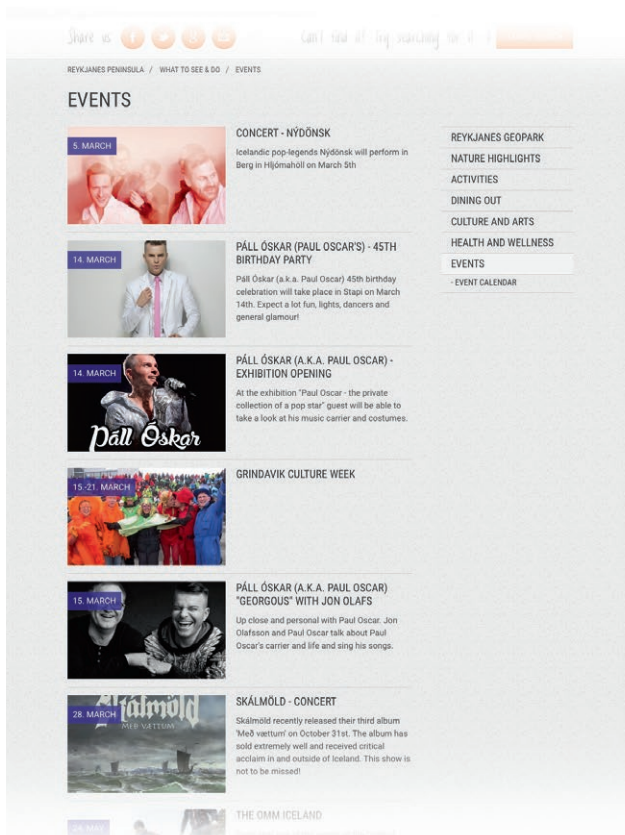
Share us

Can't find it? Try searching for it

REYKJANES PENINSULA / WHAT TO SEE & DO / EVENTS

EVENTS

5. MARCH

CONCERT - NÝDÖNSK

Icelandic pop-legends Nýdönsk will perform in Berg in Hljómahöll on March 5th

14. MARCH

PÁLL ÓSKAR (PAUL OSCAR'S) - 45TH BIRTHDAY PARTY

Páll Óskar (a.k.a. Paul Oscar) 45th birthday celebration will take place in Stapi on March 14th. Expect a lot fun, lights, dancers and general glamour!

14. MARCH

Páll Óskar

PÁLL ÓSKAR (A.K.A. PAUL OSCAR) - EXHIBITION OPENING

At the exhibition "Paul Oscar - the private collection of a pop star" guest will be able to take a look at his music carrier and costumes.

15.-21. MARCH

GRINDAVIK CULTURE WEEK

15. MARCH

PÁLL ÓSKAR (A.K.A. PAUL OSCAR) "GEORGOUS" WITH JON OLAFS

Up close and personal with Paul Oscar. Jon Olafsson and Paul Oscar talk about Paul Oscar's carrier and life and sing his songs.

28. MARCH

Skálmöld

MEÐ VÆTTUM

SKÁLMÖLD - CONCERT

Skálmöld recently released their third album 'Með vættum' on October 31st. The album has sold extremely well and received critical acclaim in and outside of Iceland. This show is not to be missed!

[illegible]

THE OMM ICELAND

REYKJANES GEOPARK
NATURE HIGHLIGHTS
ACTIVITIES
DINING OUT
CULTURE AND ARTS
HEALTH AND WELLNESS
EVENTS
- EVENT CALENDAR